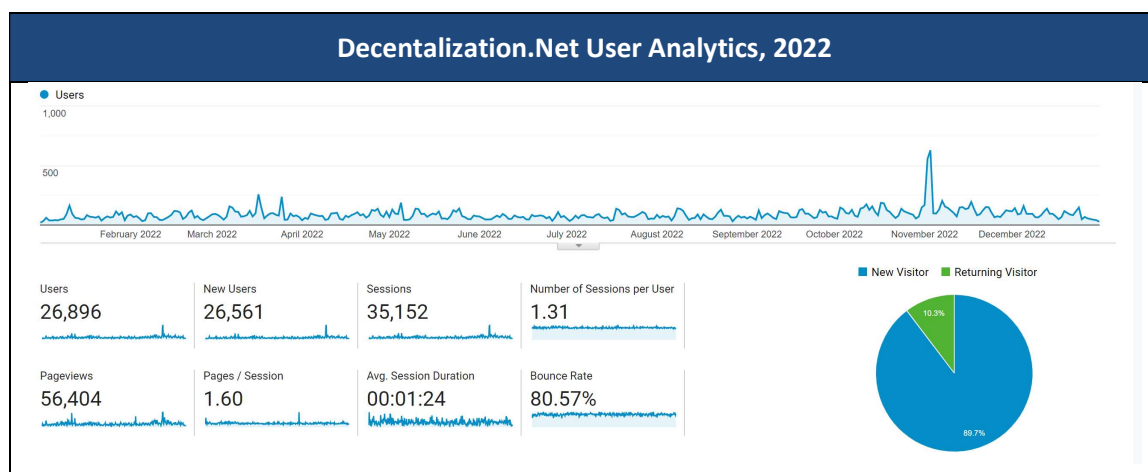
Decentalization.Net User Analytics, 2022

Users

1,000

500

February 2022 March 2022 April 2022 May 2022 June 2022 July 2022 August 2022 September 2022 October 2022 November 2022 December 2022

| Users | New Users | Sessions | Number of Sessions per User |
|---|---|---|---|
| 26,896 | 26,561 | 35,152 | 1.31 |

| Pageviews | Pages / Session | Avg. Session Duration | Bounce Rate |
|---|---|---|---|
| 56,404 | 1.60 | 00:01:24 | 80.57% |

New Visitor Returning Visitor

10.3%

89.7%